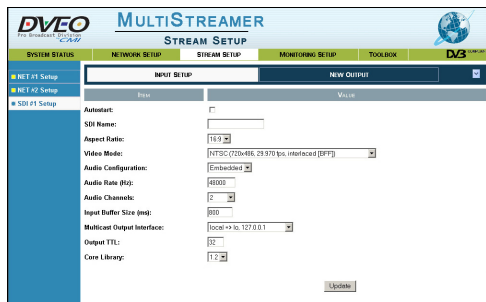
DVEO
Pro Broadcast Division
CMI

MULTISTREAMER
STREAM SETUP

SYSTEM STATUS | NETWORK SETUP | STREAM SETUP | MONITORING SETUP | TOOLBOX | DVB COMPLIANT

NET #1 Setup
NET #2 Setup
SDI #1 Setup

INPUT SETUP
NEW OUTPUT

| ITEM | VALUE |
|---|---|
| Autostart: | |
| SDI Name: | |
| Aspect Ratio: | 16:9 |
| Video Mode: | NTSC (720x486, 29.970 fps, interlaced [BFF]) |
| Audio Configuration: | Embedded |
| Audio Rate (Hz): | 48000 |
| Audio Channels: | 2 |
| Input Buffer Size (ms): | 800 |
| Multicast Output Interface: | local => lo, 127.0.0.1 |
| Output TTL: | 32 |
| Core Library: | 1.2 |

Update